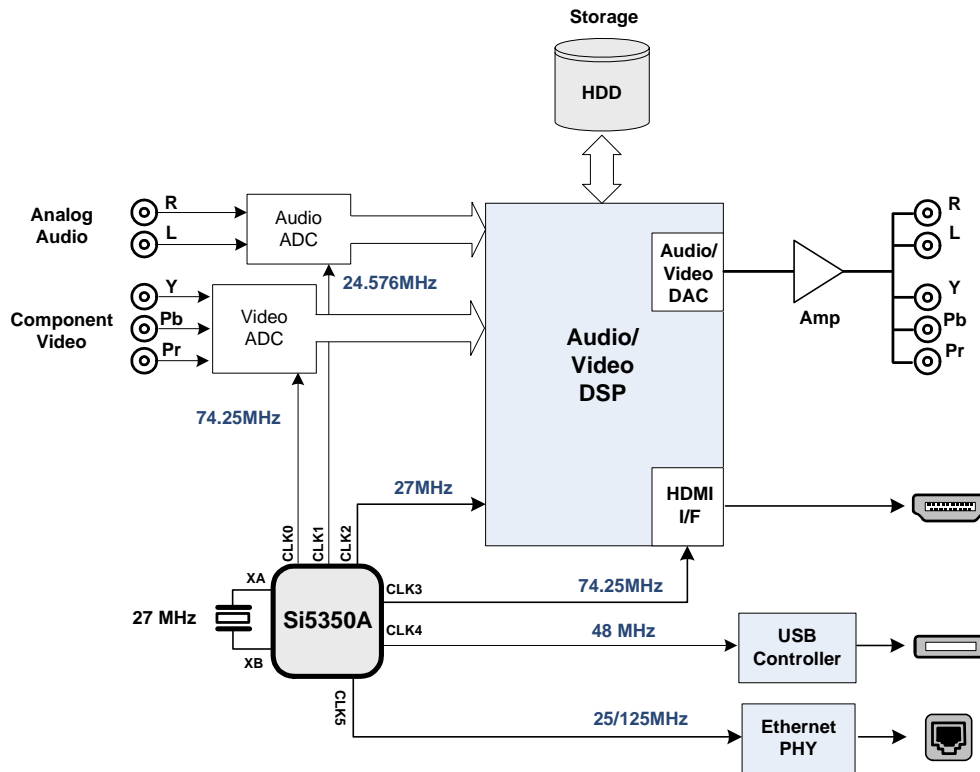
Storage

HDD

Analog Audio

R

L

Audio ADC

Component Video

Y

Pb

Pr

Video ADC

24.576MHz

74.25MHz

Audio/ Video DSP

Audio/ Video DAC

Amp

R

L

Y

Pb

Pr

27MHz

HDMI I/F

CLK0

CLK1

CLK2

XA

27 MHz

Si5350A

XB

CLK3

74.25MHz

CLK4

48 MHz

USB Controller

CLK5

25/125MHz

Ethernet PHY